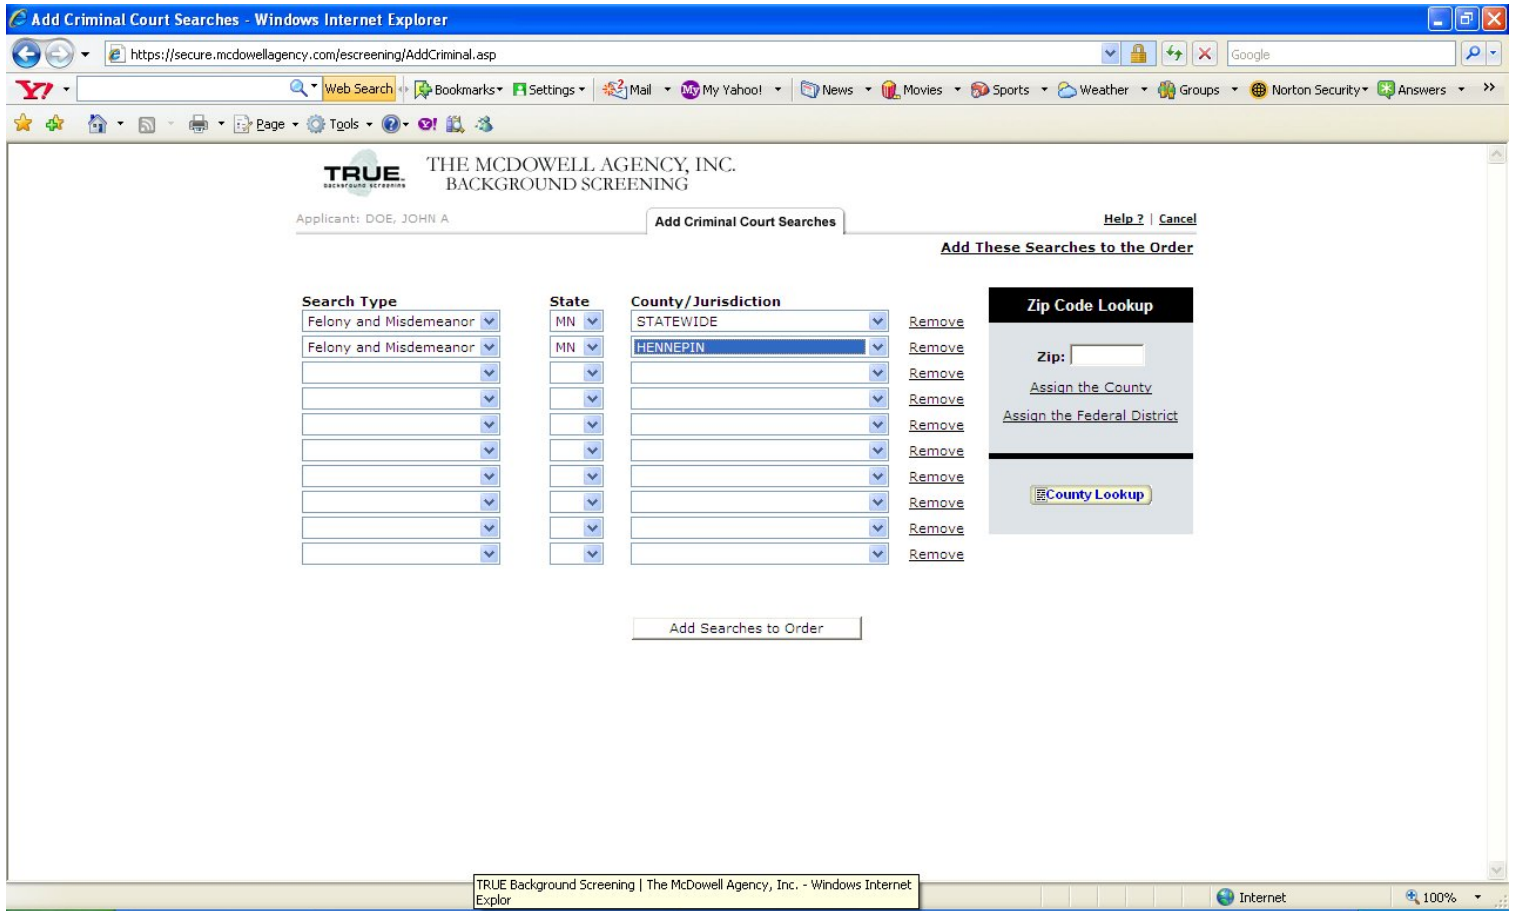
Add Criminal Court Searches - Windows Internet Explorer

https://secure.mcdowellagency.com/escreening/AddCriminal.asp

Google

Web Search Bookmarks Settings Mail My Yahoo! News Movies Sports Weather Groups Norton Security Answers

Page Tools

TRUE background screening

THE MCDOWELL AGENCY, INC.
BACKGROUND SCREENING

Applicant: DOE, JOHN A

Add Criminal Court Searches

Help ? | Cancel

Add These Searches to the Order

| Search Type | State | County/Jurisdiction | |
|---|---|---|---|
| Felony and Misdemeanor | MN | STATEWIDE | Remove |
| Felony and Misdemeanor | MN | HENNEPIN | Remove |
| | | | Remove |
| | | | Remove |
| | | | Remove |
| | | | Remove |
| | | | Remove |
| | | | Remove |
| | | | Remove |
| | | | Remove |

Zip Code Lookup

Zip:

Assign the County

Assign the Federal District

County Lookup

Add Searches to Order

TRUE Background Screening | The McDowell Agency, Inc. - Windows Internet Explor

Internet

100%